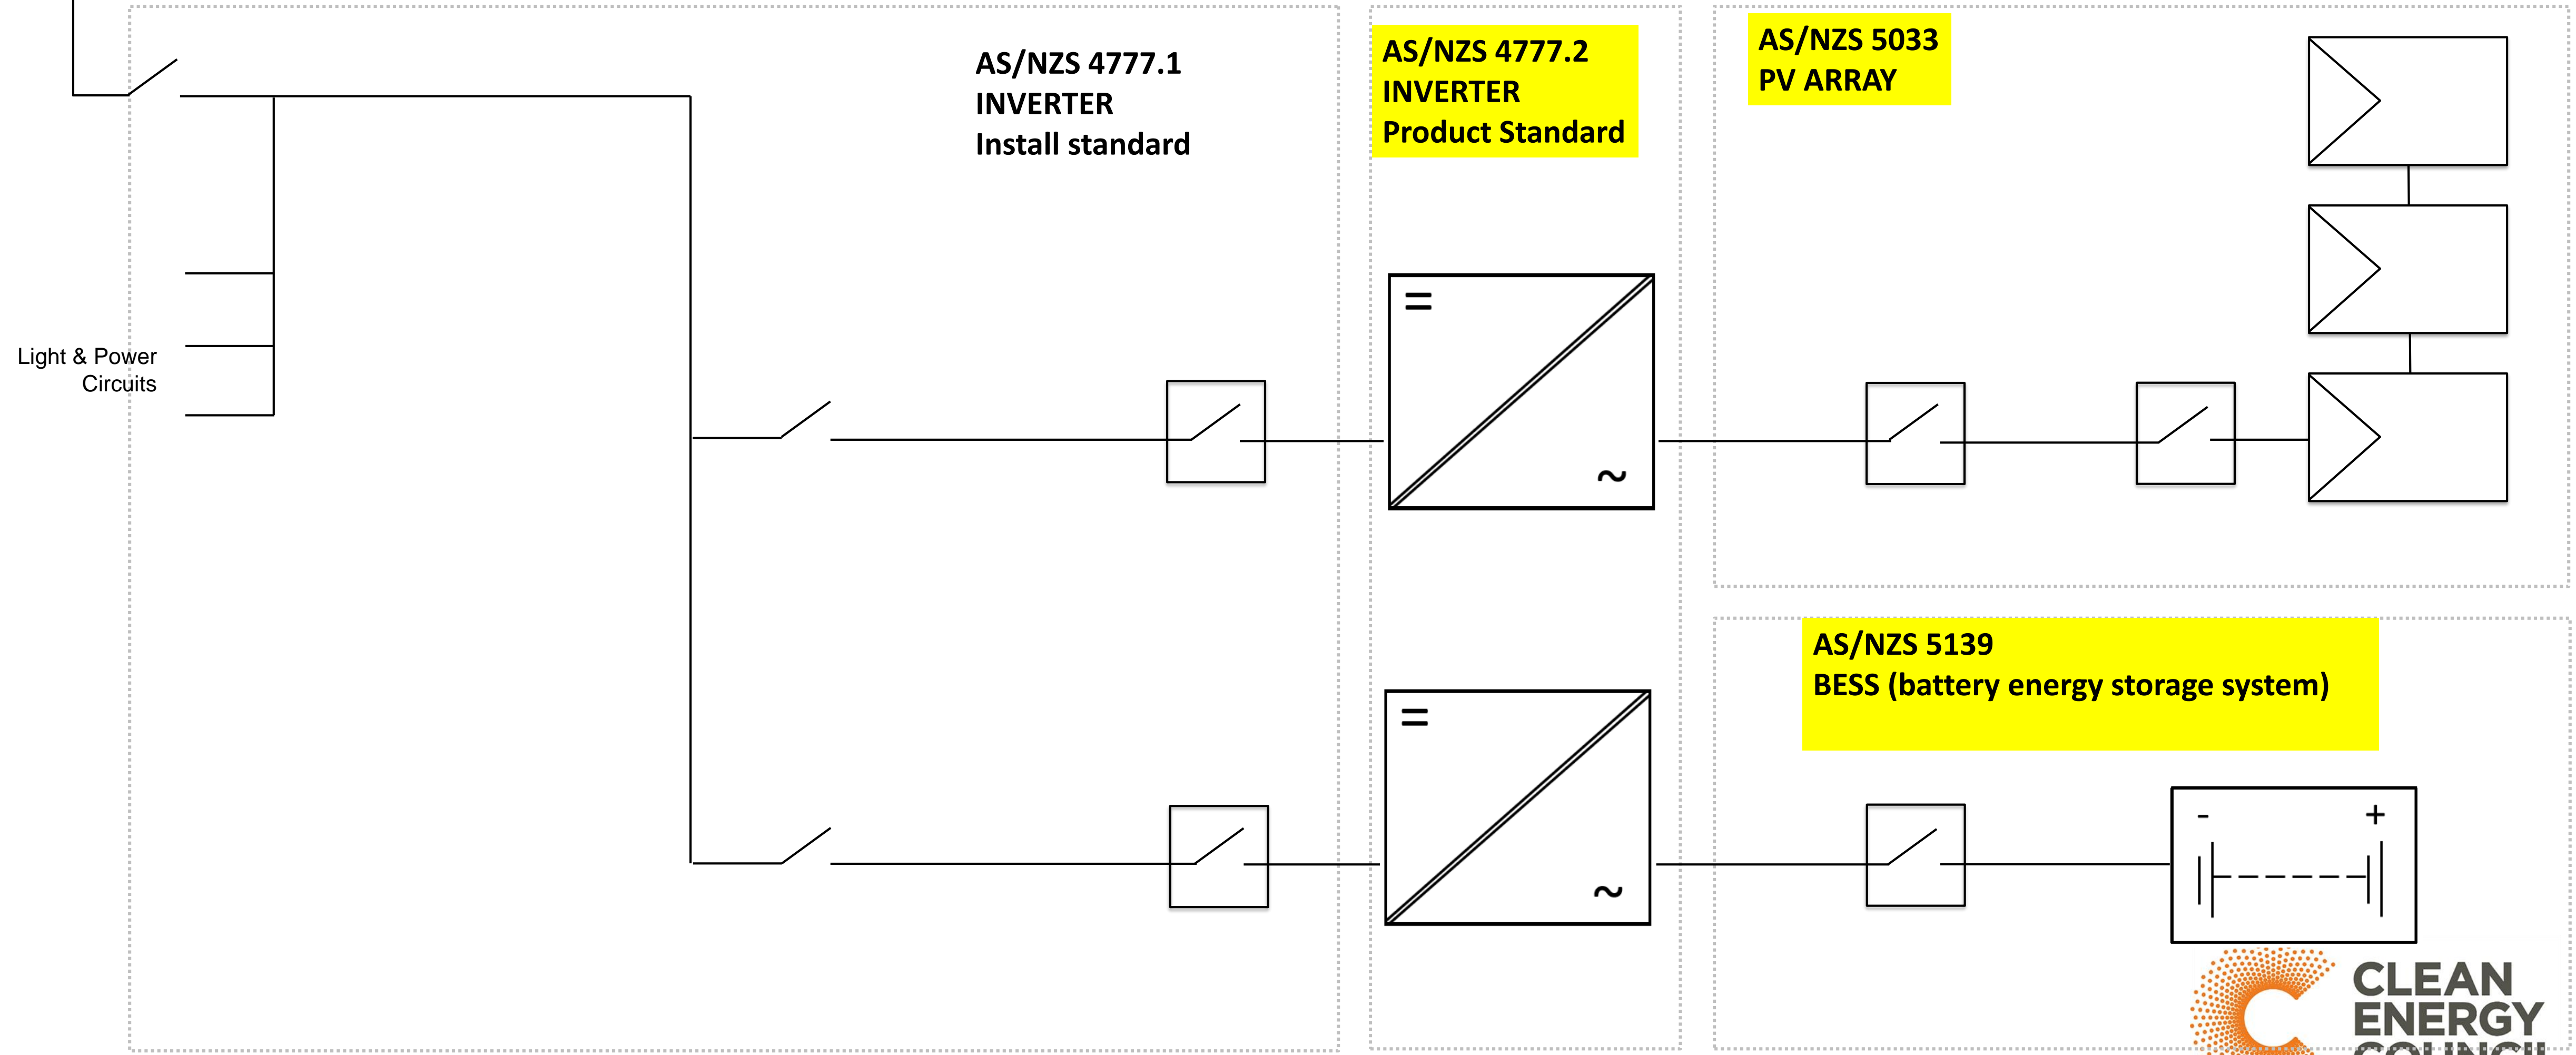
AS/NZS 4777.1
INVERTER
Install standard

AS/NZS 4777.2
INVERTER
Product Standard

AS/NZS 5033
PV ARRAY

Light & Power Circuits

=

~

=

~

AS/NZS 5139
BESS (battery energy storage system)

-
+

CLEAN
ENERGY
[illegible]